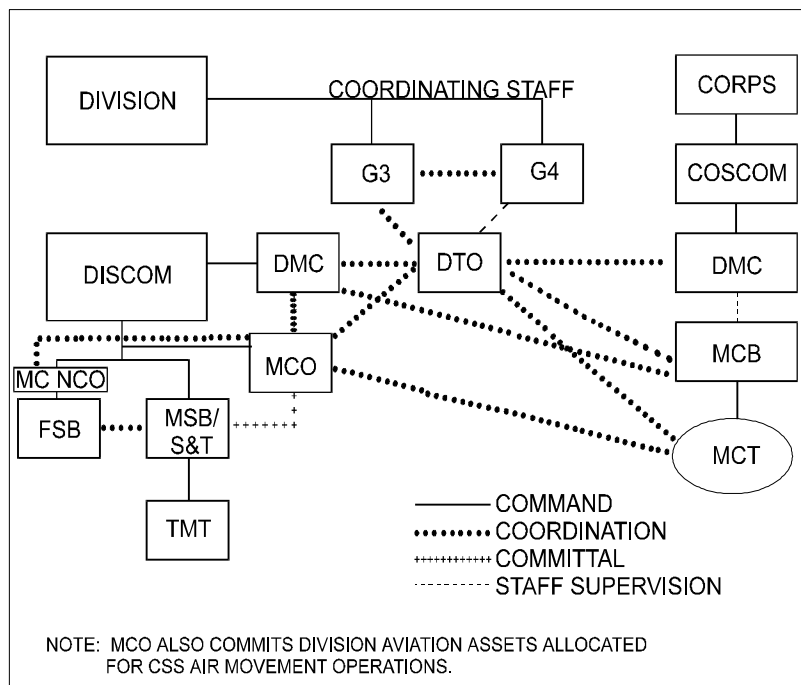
DIVISION

COORDINATING STAFF

CORPS

G3

G4

COSCOM

DISCOM

DMC

DTO

DMC

MC NCO

MCO

MCB

FSB

MSB/
S&T

MCT

TMT

COMMAND
COORDINATION
COMMITTAL
STAFF SUPERVISION

NOTE: MCO ALSO COMMITS DIVISION AVIATION ASSETS ALLOCATED FOR CSS AIR MOVEMENT OPERATIONS.